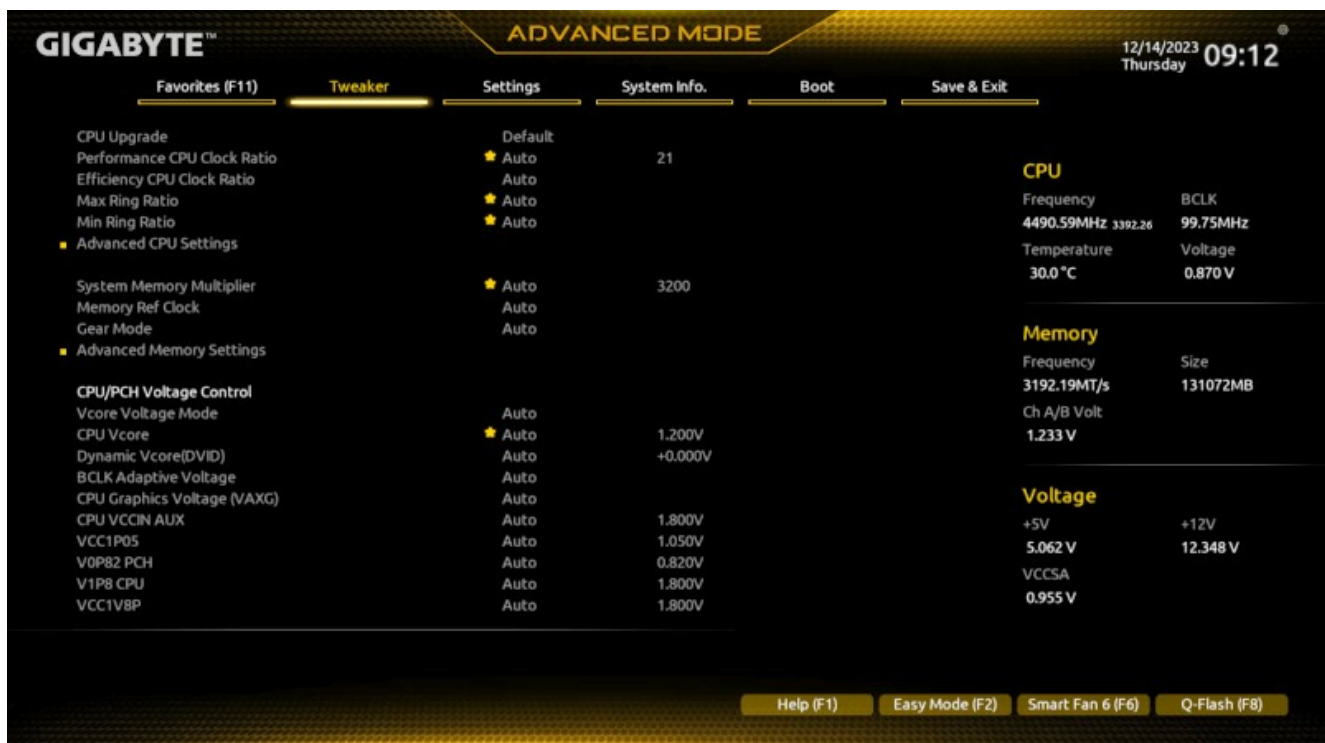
GIGABYTE™

ADVANCED MODE

12/14/2023 Thursday 09:12

Favorites (F11) | Tweaker | Settings | System Info. | Boot | Save & Exit

| | | |
|---|---|---|
| CPU Upgrade | Default | |
| Performance CPU Clock Ratio | Auto | 21 |
| Efficiency CPU Clock Ratio | Auto | |
| Max Ring Ratio | Auto | |
| Min Ring Ratio | Auto | |
| Advanced CPU Settings | | |
| System Memory Multiplier | Auto | 3200 |
| Memory Ref Clock | Auto | |
| Gear Mode | Auto | |
| Advanced Memory Settings | | |
| CPU/PCH Voltage Control | | |
| Vcore Voltage Mode | Auto | |
| CPU Vcore | Auto | 1.200V |
| Dynamic Vcore(DVID) | Auto | +0.000V |
| BCLK Adaptive Voltage | Auto | |
| CPU Graphics Voltage (VAXG) | Auto | |
| CPU VCCIN AUX | Auto | 1.800V |
| VCC1P05 | Auto | 1.050V |
| V0P82 PCH | Auto | 0.820V |
| V1P8 CPU | Auto | 1.800V |
| VCC1V8P | Auto | 1.800V |

CPU
Frequency BCLK
4490.59MHz 3392.26 99.75MHz
Temperature Voltage
30.0 °C 0.870 V

Memory
Frequency Size
3192.19MT/s 131072MB
Ch A/B Volt
1.233 V

Voltage
+5V +12V
5.062 V 12.348 V
VCCSA
0.955 V

Help (F1) Easy Mode (F2) Smart Fan 6 (F6) Q-Flash (F8)